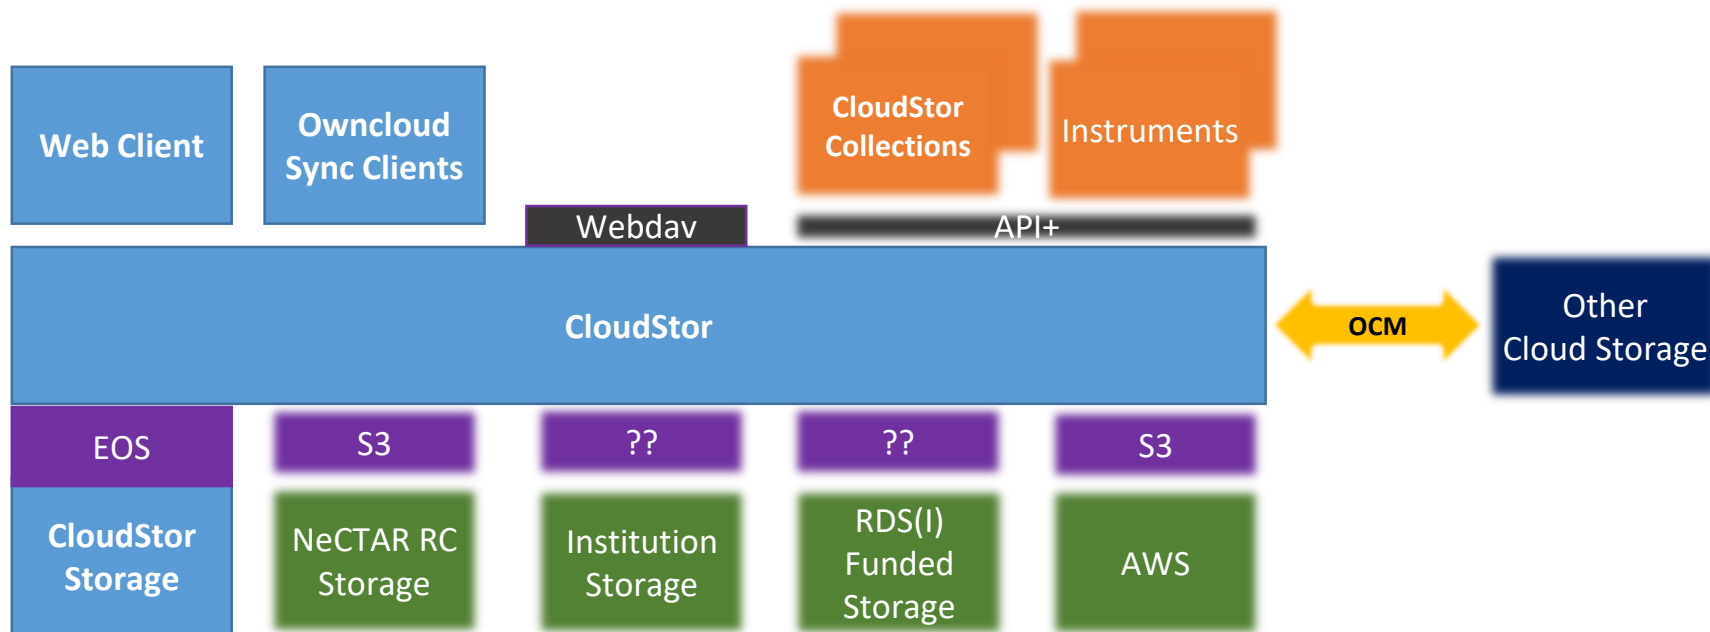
Web Client

Owncloud Sync Clients

CloudStor Collections

Instruments

Webdav

API+

CloudStor

OCM

Other Cloud Storage

EOS

S3

??

??

S3

CloudStor Storage

NeCTAR RC Storage

Institution Storage

RDS(I) Funded Storage

AWS